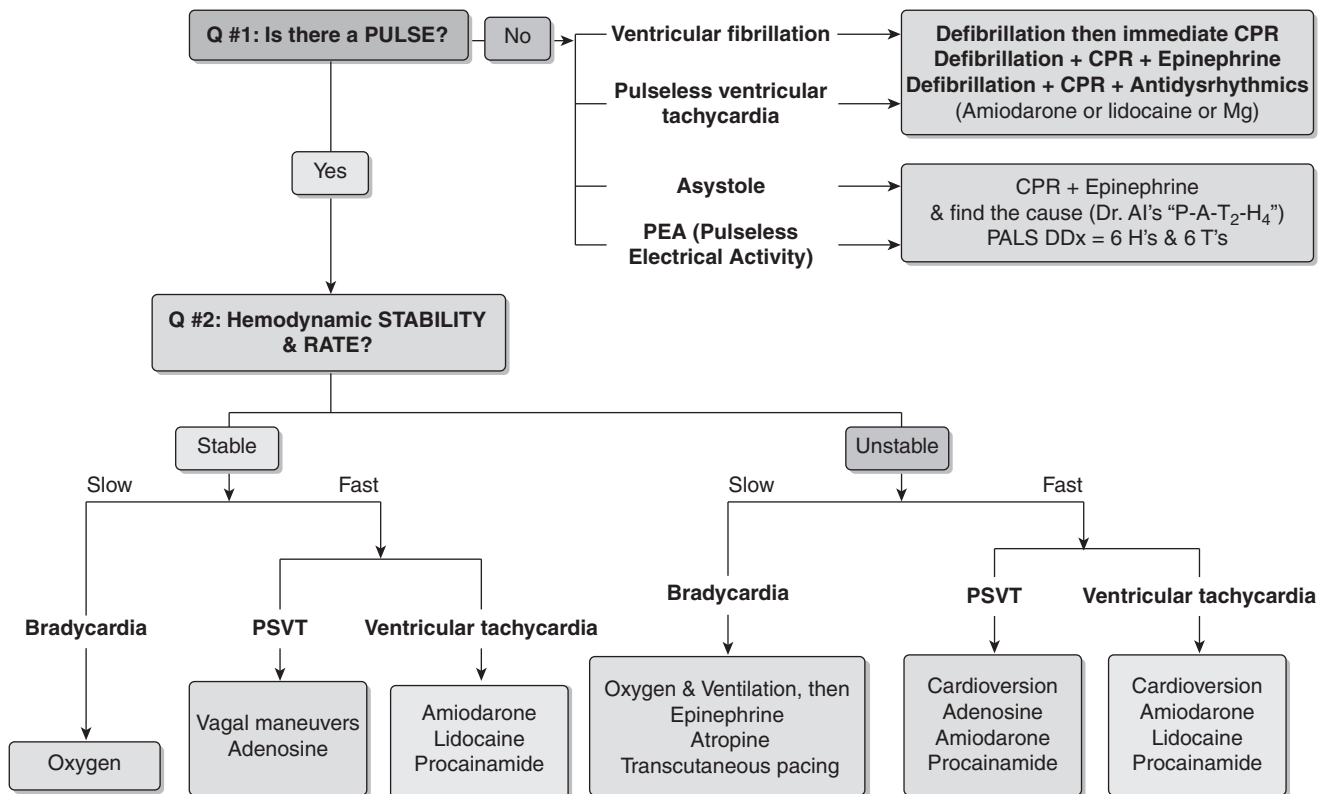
Q #1: Is there a PULSE?

No

Ventricular fibrillation

Pulseless ventricular tachycardia

Defibrillation then immediate CPR
Defibrillation + CPR + Epinephrine
Defibrillation + CPR + Antidysrhythmics
(Amiodarone or lidocaine or Mg)

Asystole

PEA (Pulseless Electrical Activity)

CPR + Epinephrine
& find the cause (Dr. Al's "P-A-$T_2$-$H_4$")
PALS DDx = 6 H's & 6 T's

Yes

Q #2: Hemodynamic STABILITY & RATE?

Stable

Slow

Fast

Bradycardia

Oxygen

PSVT

Vagal maneuvers
Adenosine

Ventricular tachycardia

Amiodarone
Lidocaine
Procainamide

Unstable

Slow

Fast

Bradycardia

Oxygen & Ventilation, then
Epinephrine
Atropine
Transcutaneous pacing

PSVT

Cardioversion
Adenosine
Amiodarone
Procainamide

Ventricular tachycardia

Cardioversion
Amiodarone
Lidocaine
Procainamide